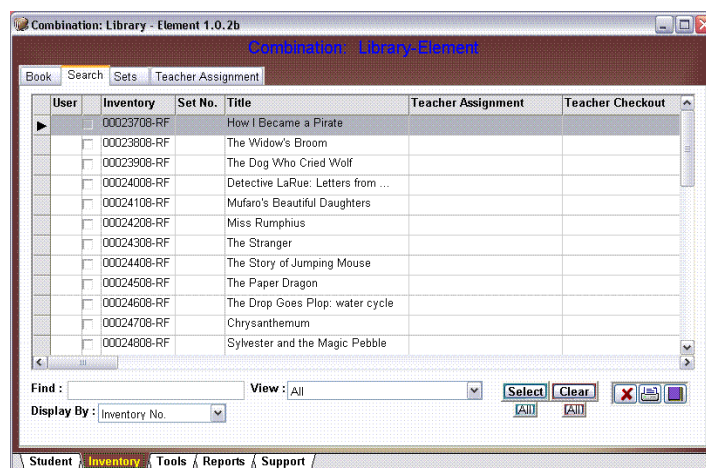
Combination: Library - Element 1.0.2b

Combination: Library-Element

Book | Search | Sets | Teacher Assignment

| User | | Inventory | Set No. | Title | Teacher Assignment | Teacher Checkout |
|---|---|---|---|---|---|---|
| | | 00023708-RF | | How I Became a Pirate | | |
| | | 00023808-RF | | The Widow's Broom | | |
| | | 00023908-RF | | The Dog Who Cried Wolf | | |
| | | 00024008-RF | | Detective LaRue: Letters from ... | | |
| | | 00024108-RF | | Mufaro's Beautiful Daughters | | |
| | | 00024208-RF | | Miss Rumphius | | |
| | | 00024308-RF | | The Stranger | | |
| | | 00024408-RF | | The Story of Jumping Mouse | | |
| | | 00024508-RF | | The Paper Dragon | | |
| | | 00024608-RF | | The Drop Goes Plop: water cycle | | |
| | | 00024708-RF | | Chrysanthemum | | |
| | | 00024808-RF | | Sylvester and the Magic Pebble | | |

Find :
View : All
Select Clear
[All] [All]
Display By : Inventory No.

Student | Inventory | Tools | Reports | Support